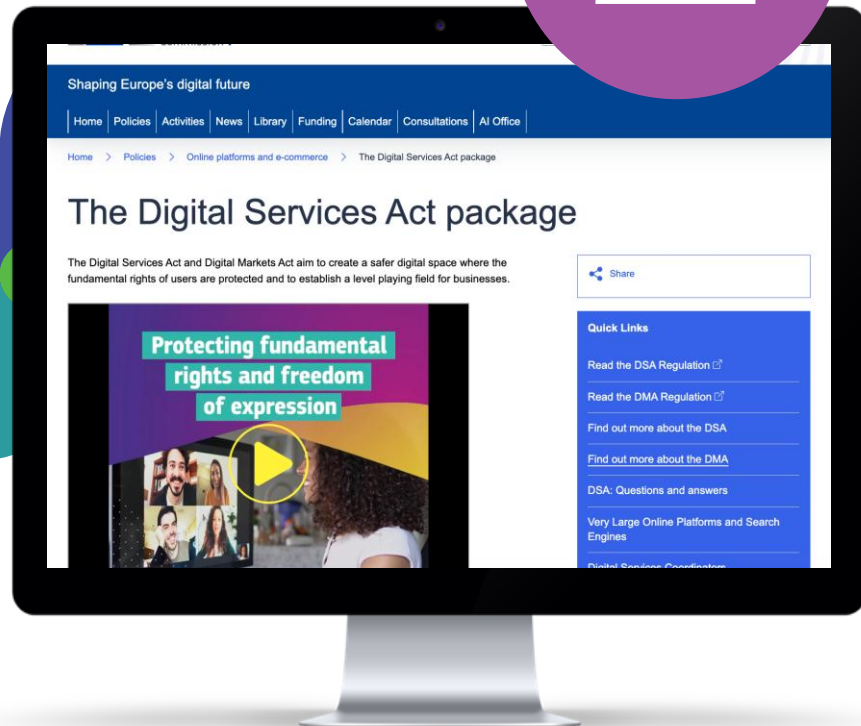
Shaping Europe's digital future

Home | Policies | Activities | News | Library | Funding | Calendar | Consultations | AI Office

Home > Policies > Online platforms and e-commerce > The Digital Services Act package

The Digital Services Act package

The Digital Services Act and Digital Markets Act aim to create a safer digital space where the fundamental rights of users are protected and to establish a level playing field for businesses.

Protecting fundamental rights and freedom of expression

Share

Quick Links

Read the DSA Regulation

Read the DMA Regulation

Find out more about the DSA

Find out more about the DMA

DSA: Questions and answers

Very Large Online Platforms and Search Engines

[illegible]